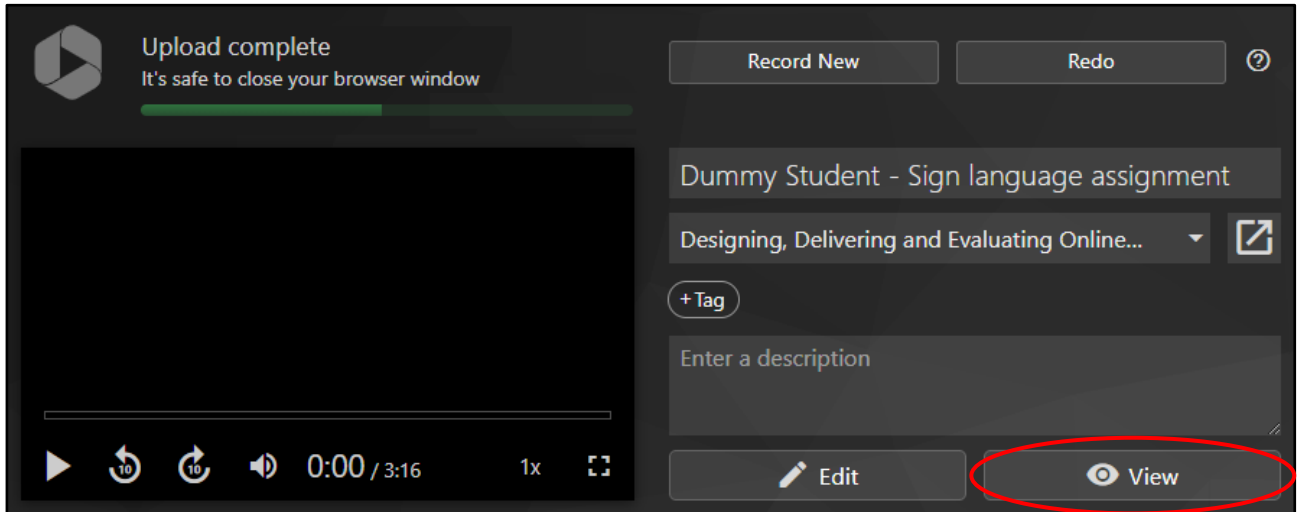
Upload complete
It's safe to close your browser window

Record New
Redo
?

Dummy Student - Sign language assignment

Designing, Delivering and Evaluating Online...

+ Tag

Enter a description

10 10 0:00 / 3:16 1x

Edit
View